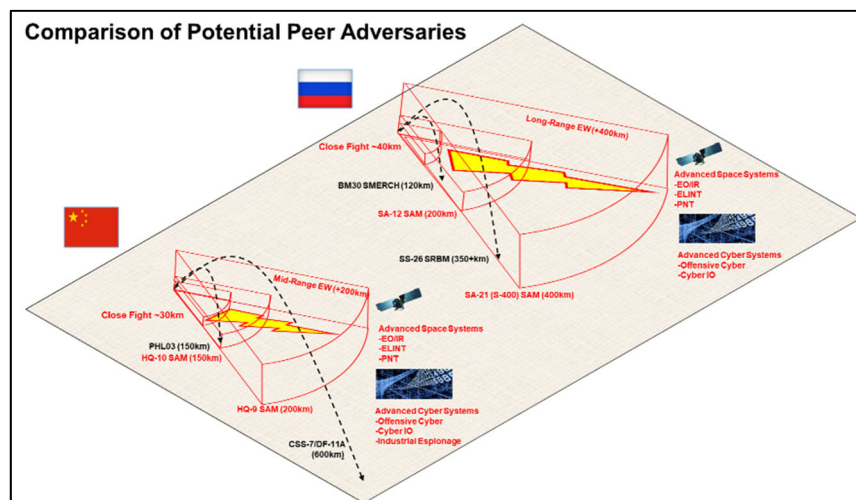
Comparison of Potential Peer Adversaries

Long-Range EW (+400km)

Close Fight ~40km

BM30 SMERCH (120km)

SA-12 SAM (200km)

Advanced Space Systems
-EO/IR
-ELINT
-PNT

SS-26 SRBM (350+km)

Advanced Cyber Systems
-Offensive Cyber
-Cyber IO

SA-21 (S-400) SAM (400km)

Mid-Range EW (+200km)

Close Fight ~30km

Advanced Space Systems
-EO/IR
-ELINT
-PNT

PHL03 (150km)
HQ-10 SAM (150km)

HQ-9 SAM (200km)

Advanced Cyber Systems
-Offensive Cyber
-Cyber IO
-Industrial Espionage

CSS-7/DF-11A
(600km)